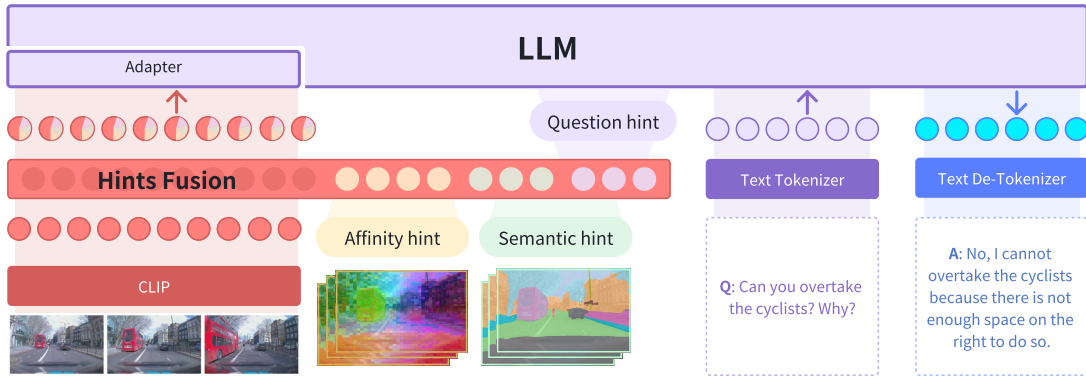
LLM

Adapter

Question hint

Hints Fusion

Text Tokenizer

Text De-Tokenizer

Affinity hint

Semantic hint

CLIP

Q: Can you overtake the cyclists? Why?

A: No, I cannot overtake the cyclists because there is not enough space on the right to do so.